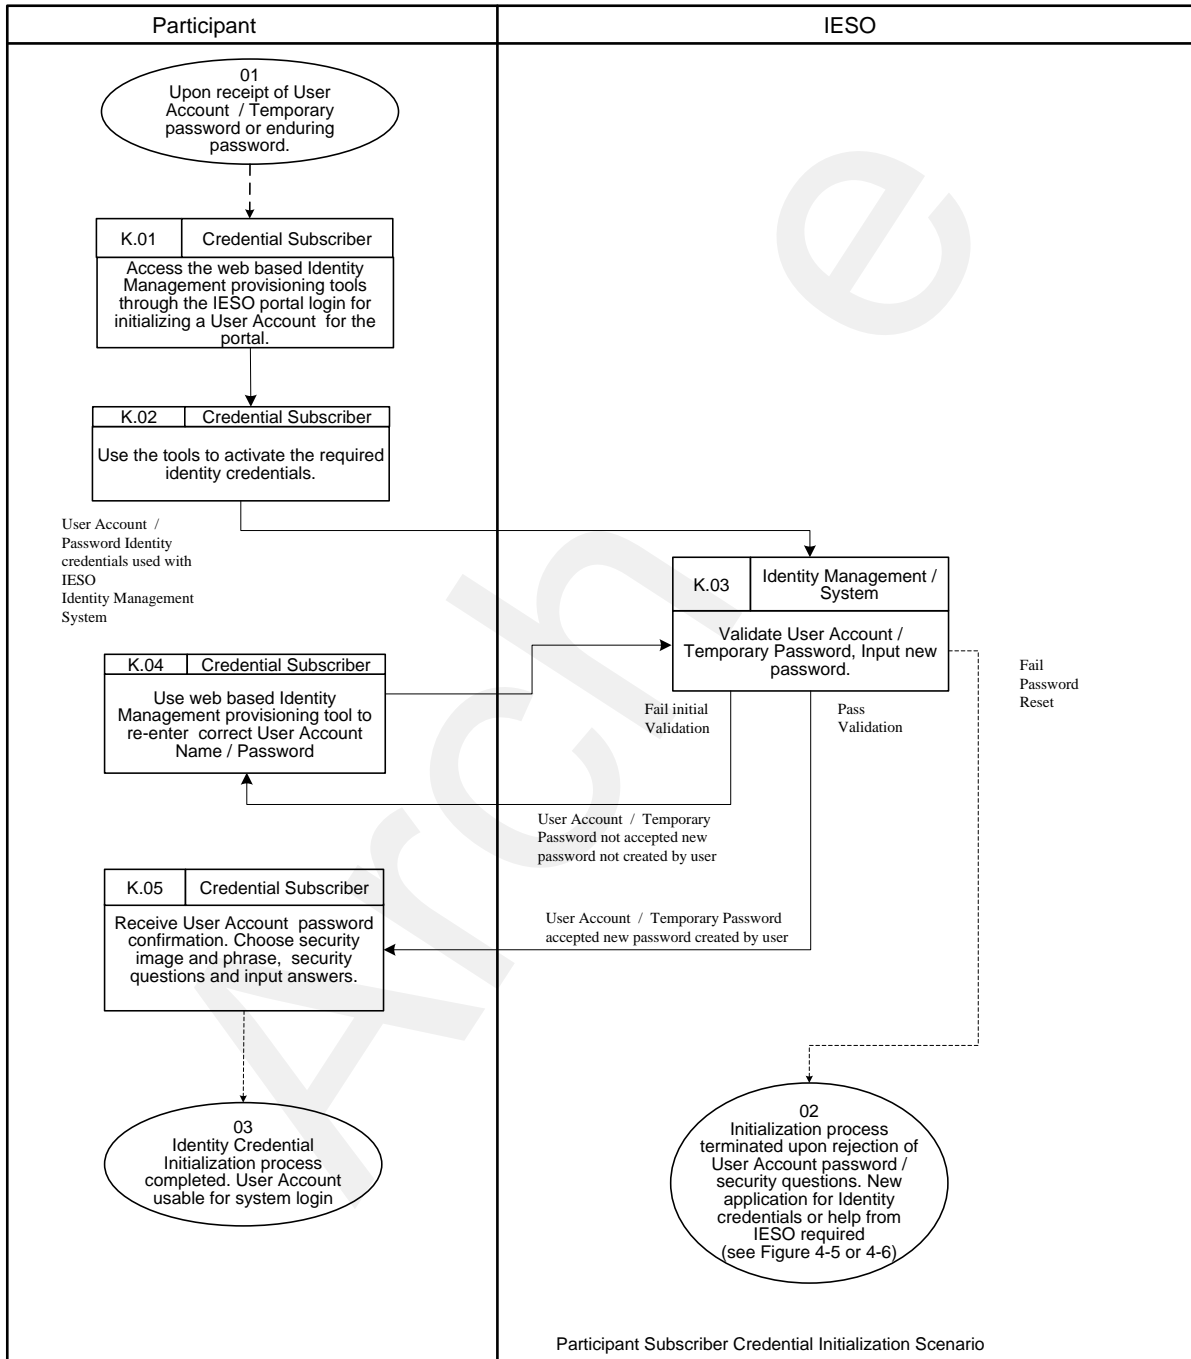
Participant

IESO

01
Upon receipt of User Account / Temporary password or enduring password.

K.01 | Credential Subscriber

Access the web based Identity Management provisioning tools through the IESO portal login for initializing a User Account for the portal.

K.02 | Credential Subscriber

Use the tools to activate the required identity credentials.

User Account / Password Identity credentials used with IESO Identity Management System

K.03 | Identity Management / System

Validate User Account / Temporary Password, Input new password.

Fail Password Reset

K.04 | Credential Subscriber

Use web based Identity Management provisioning tool to re-enter correct User Account Name / Password

Fail initial Validation

Pass Validation

User Account / Temporary Password not accepted new password not created by user

K.05 | Credential Subscriber

Receive User Account password confirmation. Choose security image and phrase, security questions and input answers.

User Account / Temporary Password accepted new password created by user

03
Identity Credential Initialization process completed. User Account usable for system login

02
Initialization process terminated upon rejection of User Account password / security questions. New application for Identity credentials or help from IESO required (see Figure 4-5 or 4-6)

Participant Subscriber Credential Initialization Scenario

Archive